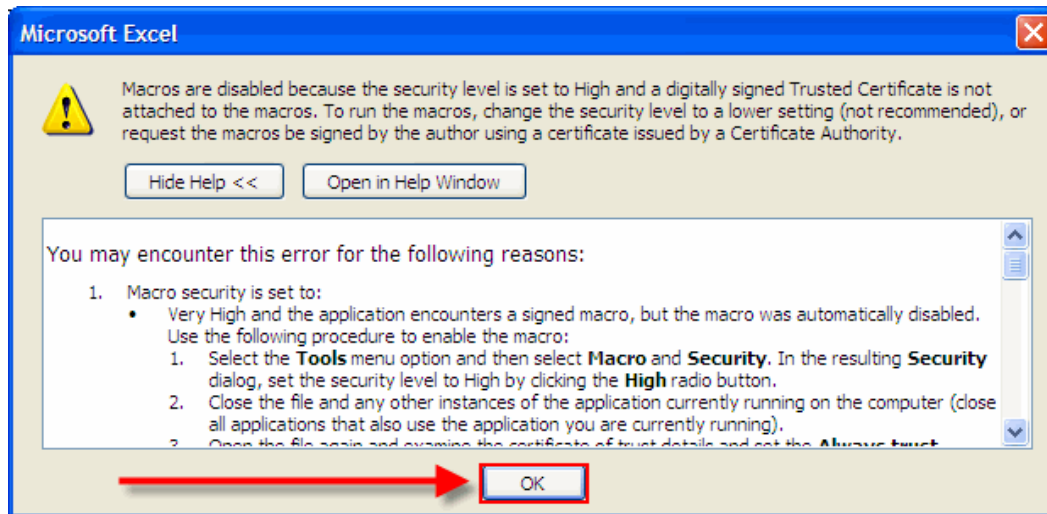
Microsoft Excel

Macros are disabled because the security level is set to High and a digitally signed Trusted Certificate is not attached to the macros. To run the macros, change the security level to a lower setting (not recommended), or request the macros be signed by the author using a certificate issued by a Certificate Authority.

Hide Help <<

Open in Help Window

You may encounter this error for the following reasons:

1. Macro security is set to:
• Very High and the application encounters a signed macro, but the macro was automatically disabled. Use the following procedure to enable the macro:
1. Select the **Tools** menu option and then select **Macro** and **Security**. In the resulting **Security** dialog, set the security level to High by clicking the **High** radio button.
2. Close the file and any other instances of the application currently running on the computer (close all applications that also use the application you are currently running).
3. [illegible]

OK